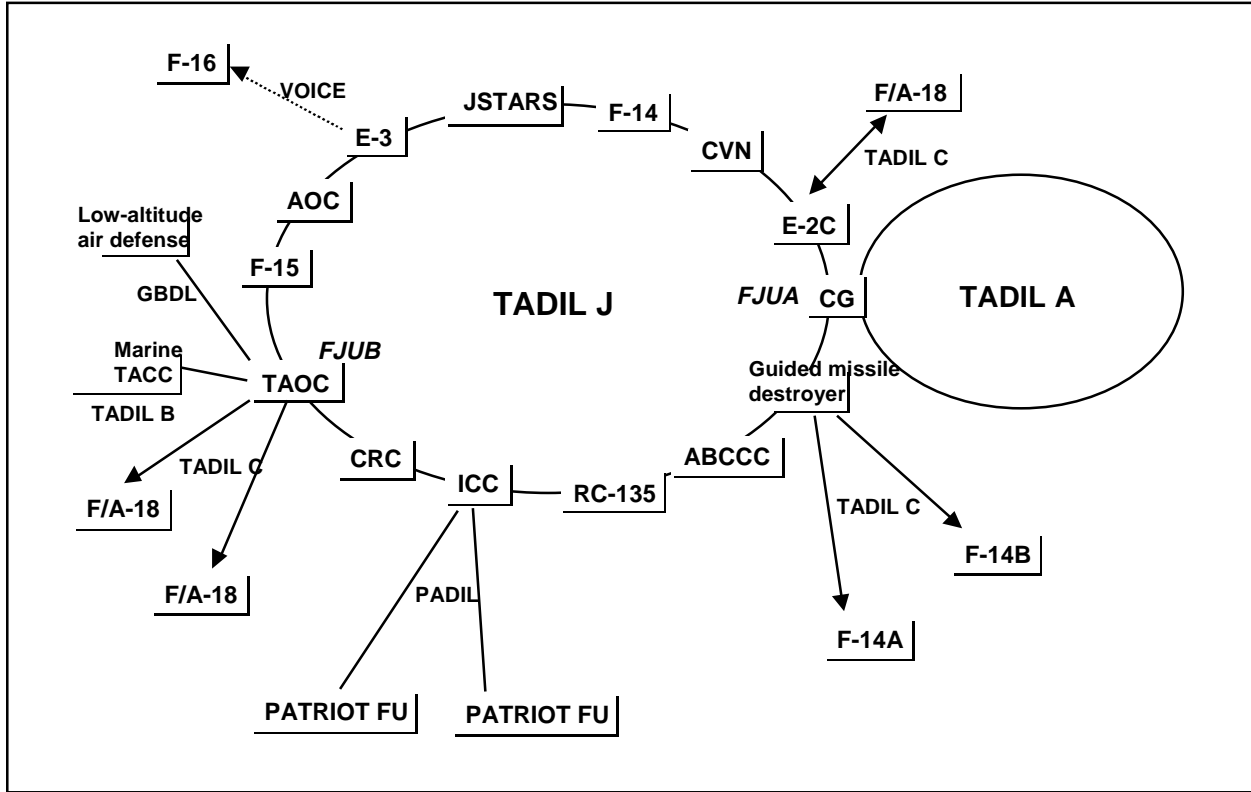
F-16
VOICE
JSTARS
F-14
F/A-18
E-3
CVN
TADIL C
Low-altitude air defense
AOC
E-2C
F-15
GBDL
TADIL J
FJUA
CG
TADIL A
Marine TACC
FJUB
TAOC
Guided missile destroyer
TADIL B
TADIL C
CRC
ICC
RC-135
ABCCC
F/A-18
TADIL C
F-14B
F/A-18
PADIL
F-14A
PATRIOT FU
PATRIOT FU